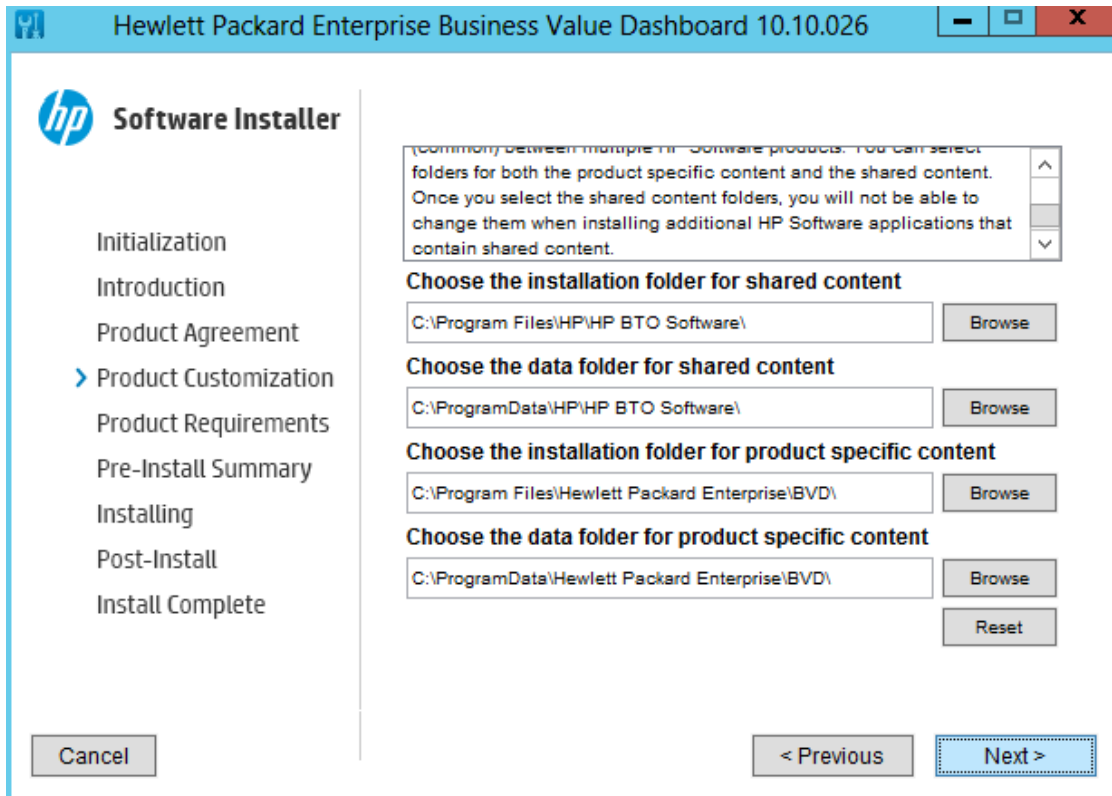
Hewlett Packard Enterprise Business Value Dashboard 10.10.026

hp Software Installer

Initialization
Introduction
Product Agreement
Product Customization
Product Requirements
Pre-Install Summary
Installing
Post-Install
Install Complete

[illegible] folders for both the product specific content and the shared content. Once you select the shared content folders, you will not be able to change them when installing additional HP Software applications that contain shared content.

Choose the installation folder for shared content
C:\Program Files\HP\HP BTO Software\
Browse

Choose the data folder for shared content
C:\ProgramData\HP\HP BTO Software\
Browse

Choose the installation folder for product specific content
C:\Program Files\Hewlett Packard Enterprise\BVD\
Browse

Choose the data folder for product specific content
C:\ProgramData\Hewlett Packard Enterprise\BVD\
Browse

Reset

Cancel
< Previous
Next >